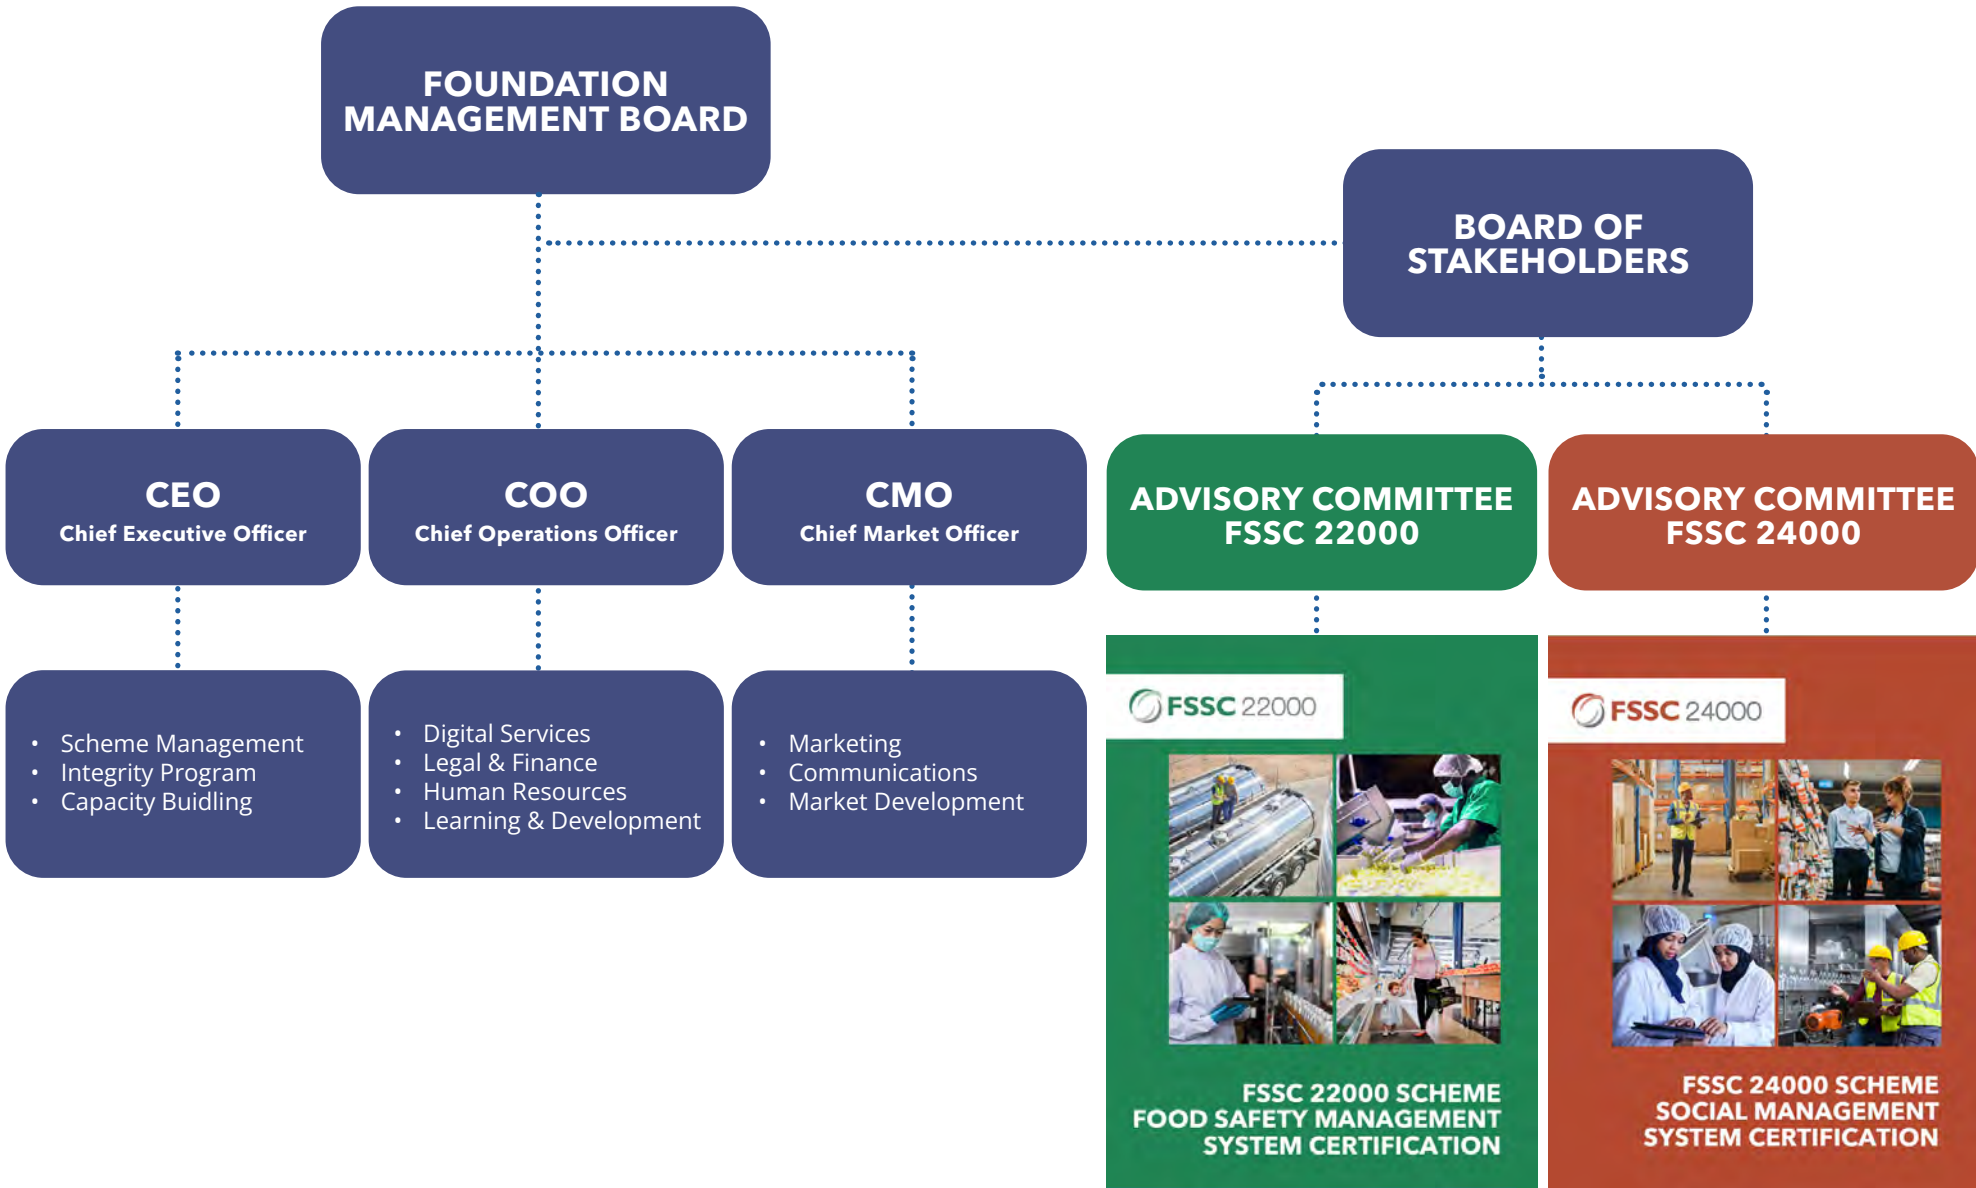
FOUNDATION MANAGEMENT BOARD

BOARD OF STAKEHOLDERS

CEO
Chief Executive Officer

COO
Chief Operations Officer

CMO
Chief Market Officer

ADVISORY COMMITTEE FSSC 22000

ADVISORY COMMITTEE FSSC 24000

- Scheme Management
- Integrity Program
- Capacity Buidling

- Digital Services
- Legal & Finance
- Human Resources
- Learning & Development

- Marketing
- Communications
- Market Development

FSSC 22000

FSSC 22000 SCHEME
FOOD SAFETY MANAGEMENT SYSTEM CERTIFICATION

FSSC 24000

FSSC 24000 SCHEME
SOCIAL MANAGEMENT SYSTEM CERTIFICATION